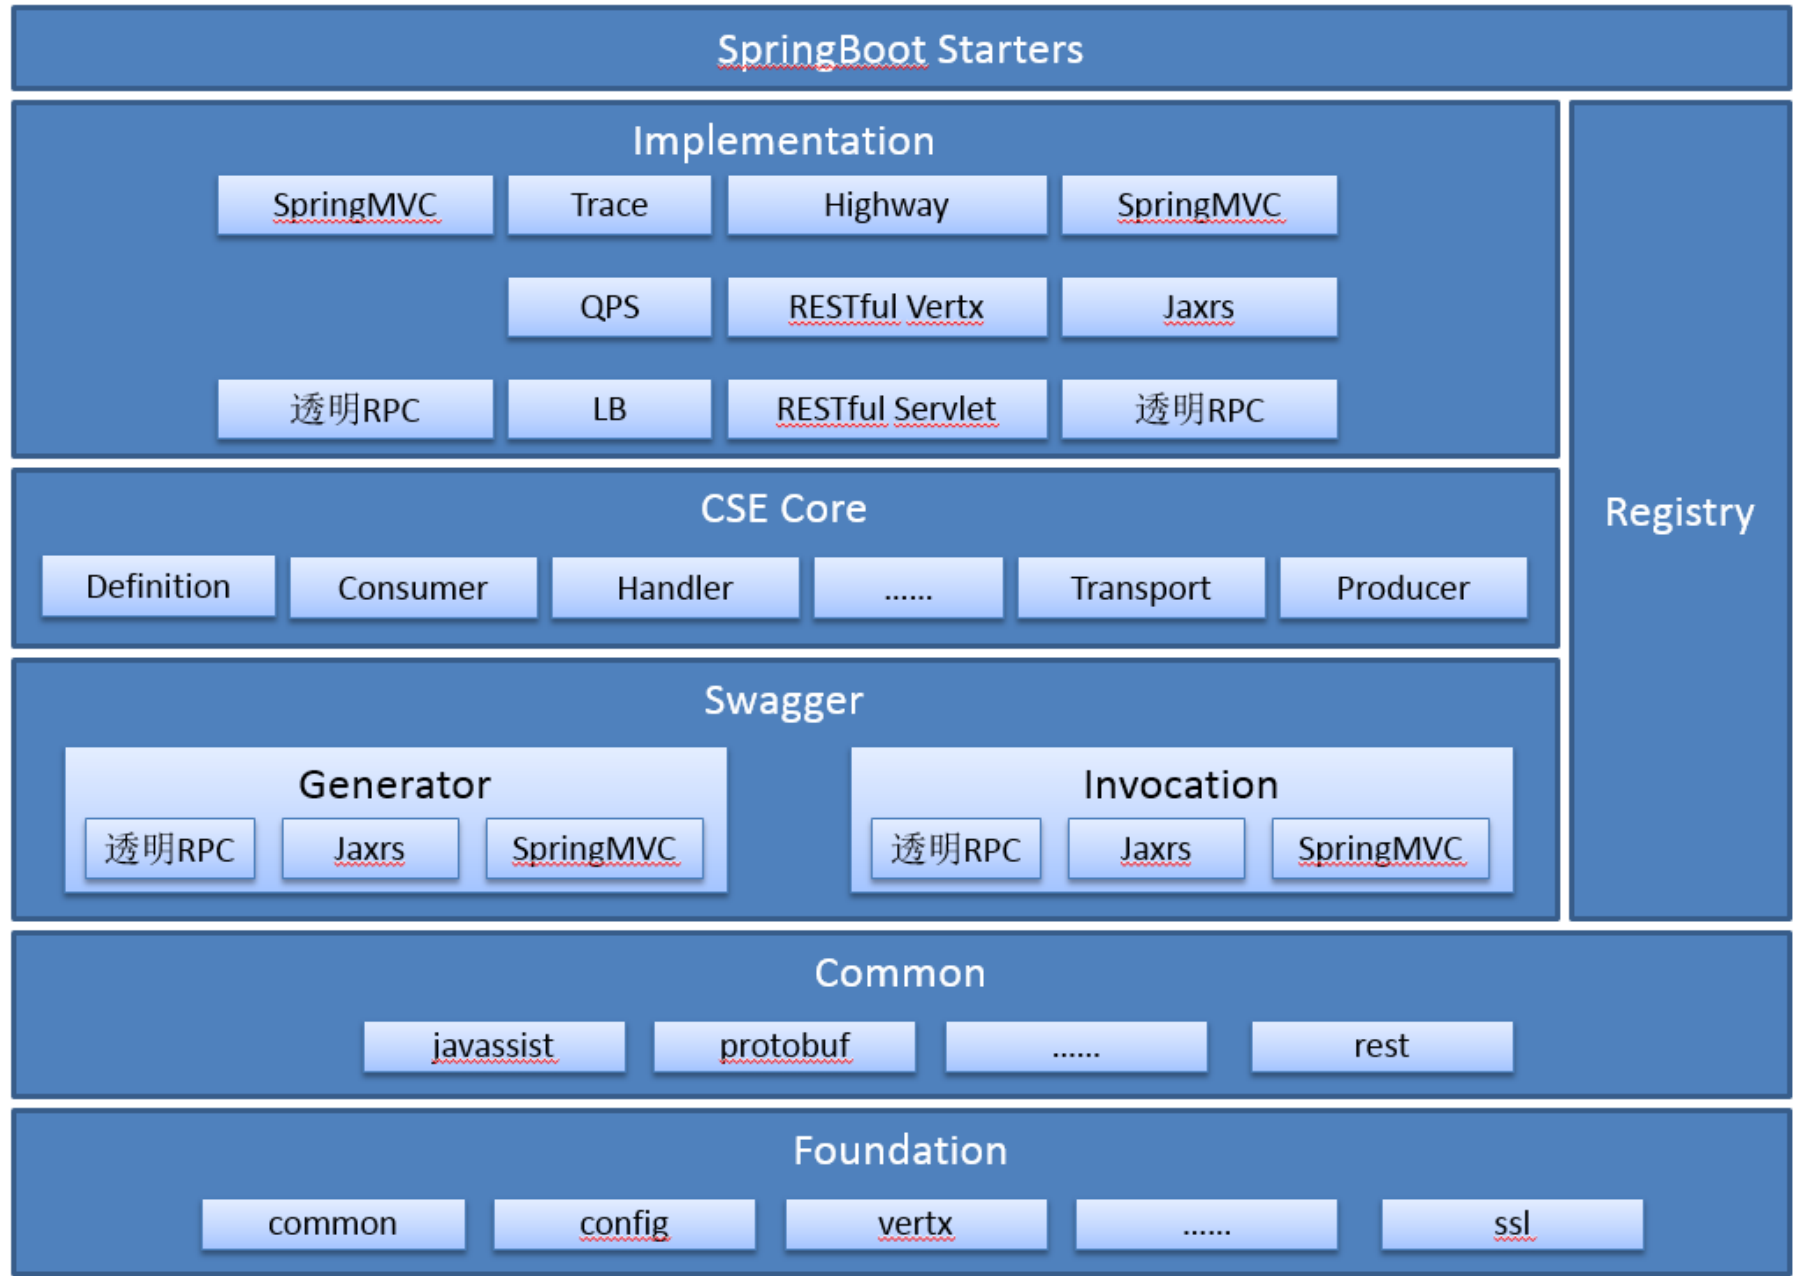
SpringBoot Starters

Implementation

SpringMVC Trace Highway SpringMVC

QPS RESTful Vertx Jaxrs

透明RPC LB RESTful Servlet 透明RPC

Registry

CSE Core

Definition Consumer Handler ...... Transport Producer

Swagger

Generator

透明RPC Jaxrs SpringMVC

Invocation

透明RPC Jaxrs SpringMVC

Common

javassist protobuf ...... rest

Foundation

common config vertx ...... ssl